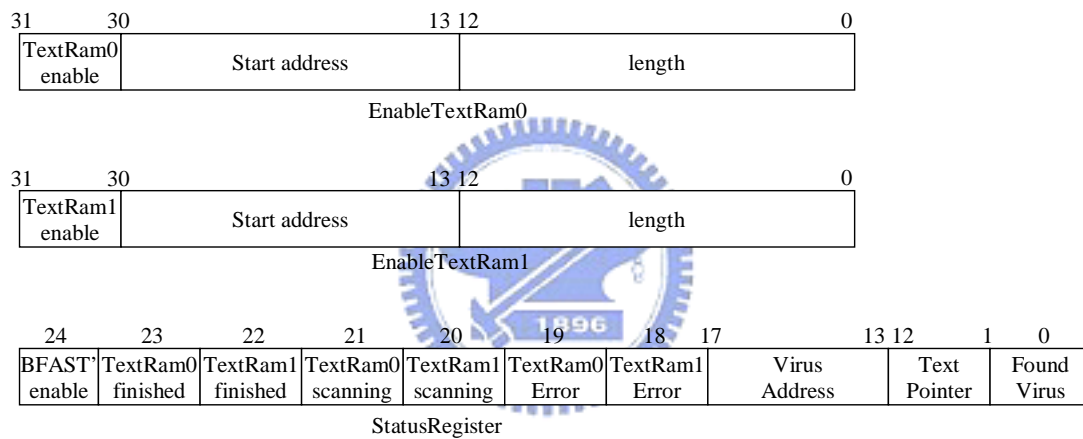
| 31 | 30 | 13 | 12 | 0 |
|---|---|---|---|---|
| TextRam0 enable | Start address | | length | |

EnableTextRam0

| 31 | 30 | 13 | 12 | 0 |
|---|---|---|---|---|
| TextRam1 enable | Start address | | length | |

EnableTextRam1

1896

| 24 | 23 | 22 | 21 | 20 | 19 | 18 | 17 13 | 12 1 | 0 |
|---|---|---|---|---|---|---|---|---|---|
| BFAST' enable | TextRam0 finished | TextRam1 finished | TextRam0 scanning | TextRam1 scanning | TextRam0 Error | TextRam1 Error | Virus Address | Text Pointer | Found Virus |

StatusRegister